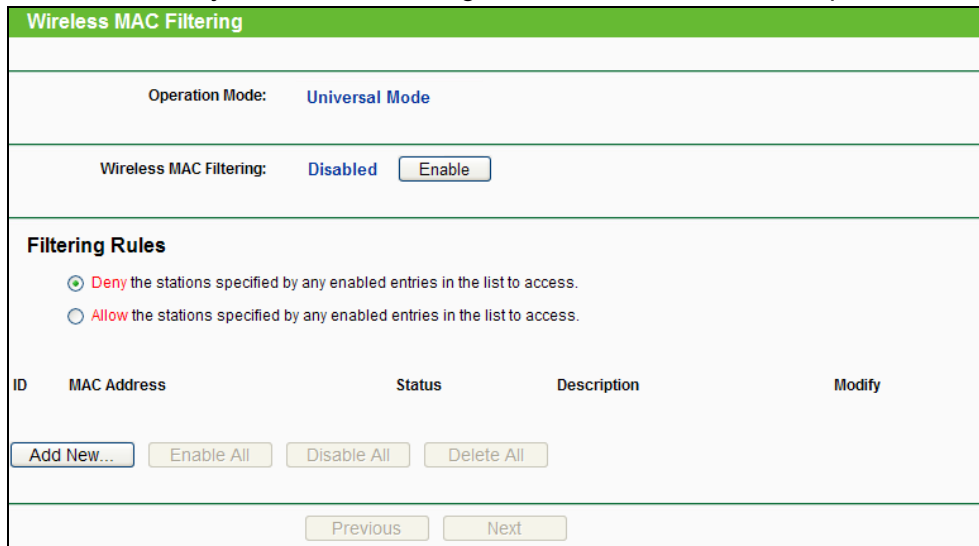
Wireless MAC Filtering

Operation Mode: Universal Mode

Wireless MAC Filtering: Disabled Enable

Filtering Rules

Deny the stations specified by any enabled entries in the list to access.

Allow the stations specified by any enabled entries in the list to access.

| ID | MAC Address | Status | Description | Modify |
|---|---|---|---|---|

Add New... Enable All Disable All Delete All

Previous Next